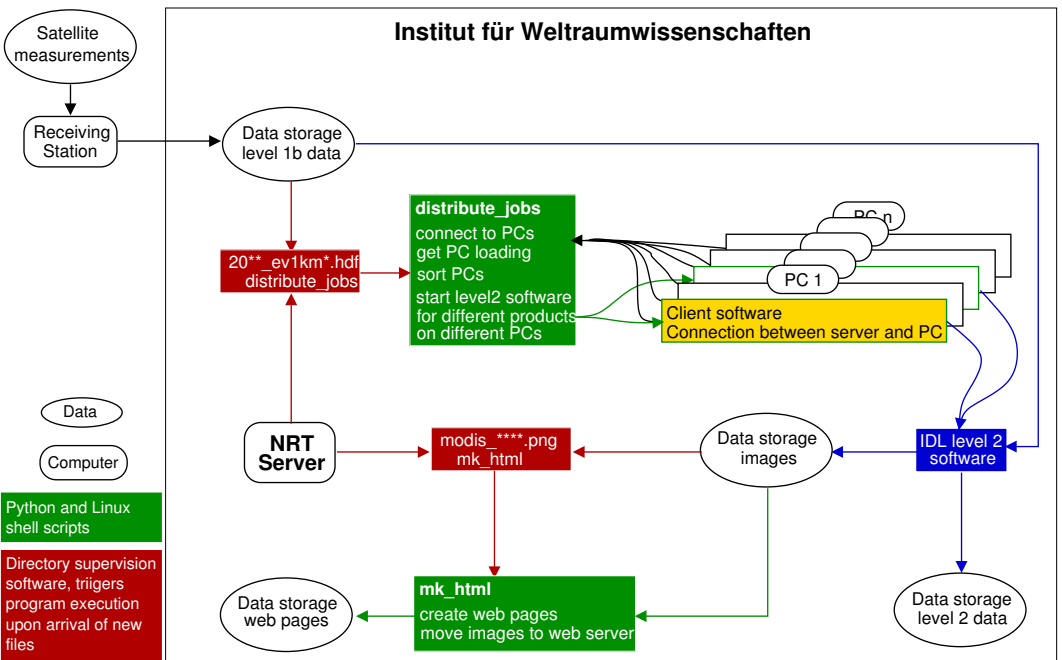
Satellite measurements

Receiving Station

Institut für Weltraumwissenschaften

Data storage level 1b data

distribute_jobs
connect to PCs
get PC loading
sort PCs
start level2 software for different products on different PCs

PC n

PC 1

Client software
Connection between server and PC

20**_ev1km*.hdf
distribute_jobs

Data

Computer

Python and Linux shell scripts

Directory supervision software, triigers program execution upon arrival of new files

NRT Server

modis_****.png
mk_html

Data storage images

IDL level 2 software

mk_html
create web pages
move images to web server

Data storage web pages

Data storage level 2 data